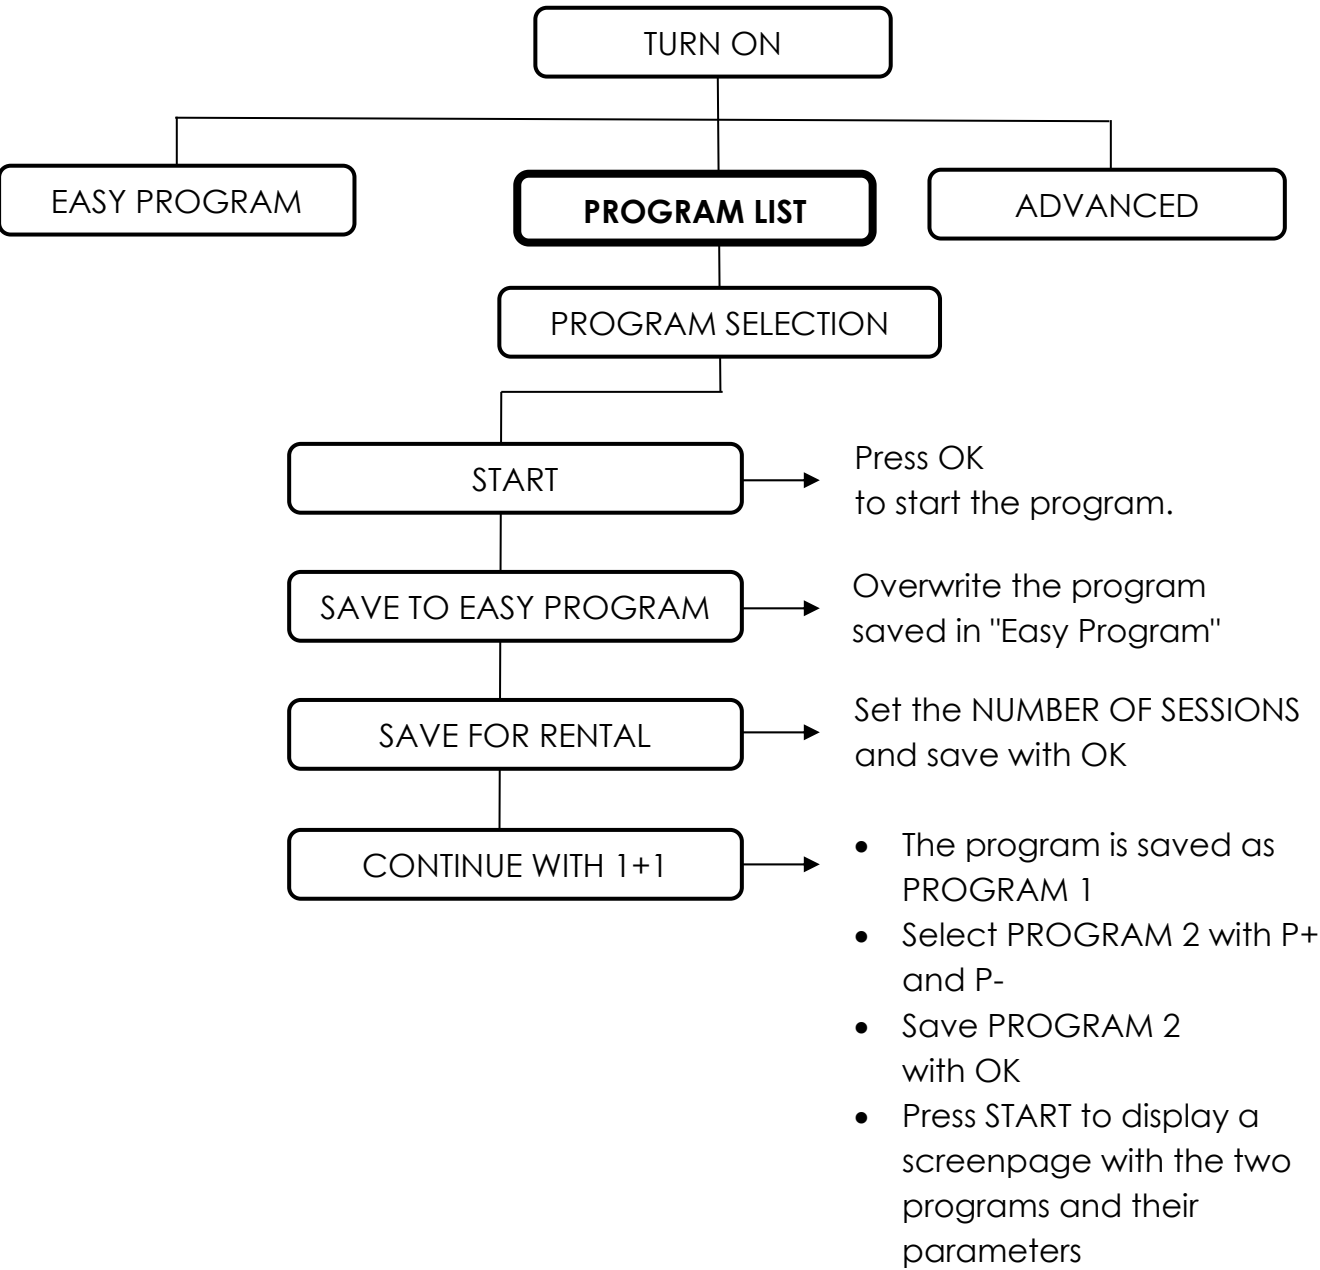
TURN ON

EASY PROGRAM

PROGRAM LIST

ADVANCED

PROGRAM SELECTION

START

Press OK to start the program.

SAVE TO EASY PROGRAM

Overwrite the program saved in "Easy Program"

SAVE FOR RENTAL

Set the NUMBER OF SESSIONS and save with OK

CONTINUE WITH 1+1

- The program is saved as PROGRAM 1
- Select PROGRAM 2 with P+ and P-
- Save PROGRAM 2 with OK
- Press START to display a screenpage with the two programs and their parameters